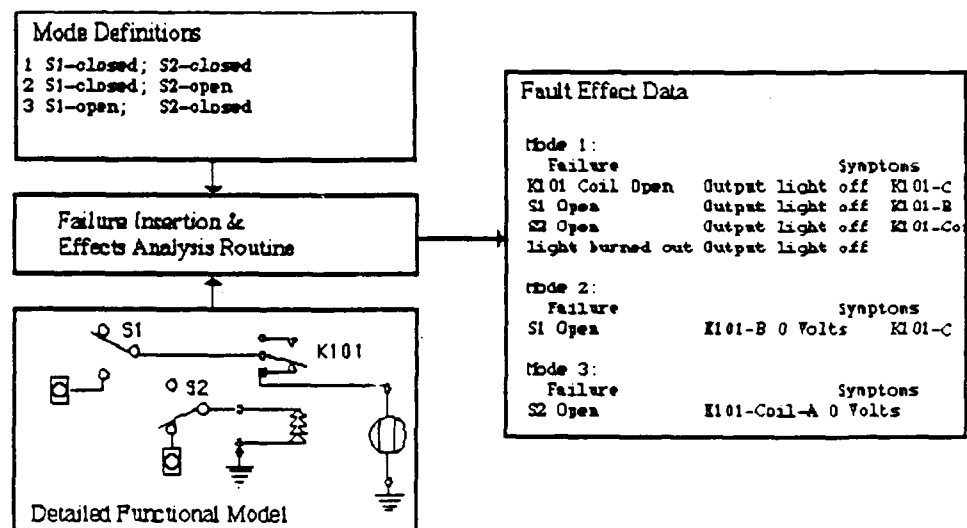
Mode Definitions
1 S1-closed; S2-closed
2 S1-closed; S2-open
3 S1-open; S2-closed

Failure Insertion & Effects Analysis Routine

S1
K101
S2

Detailed Functional Model

Fault Effect Data

Mode 1:
Failure Synptons
K101 Coil Open Output light off K101-C
S1 Open Output light off K101-B
S2 Open Output light off K101-Co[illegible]
light burned out Output light off

Mode 2:
Failure Synptons
S1 Open K101-B 0 Volts K101-C

Mode 3:
Failure Synptons
S2 Open K101-Coil-A 0 Volts